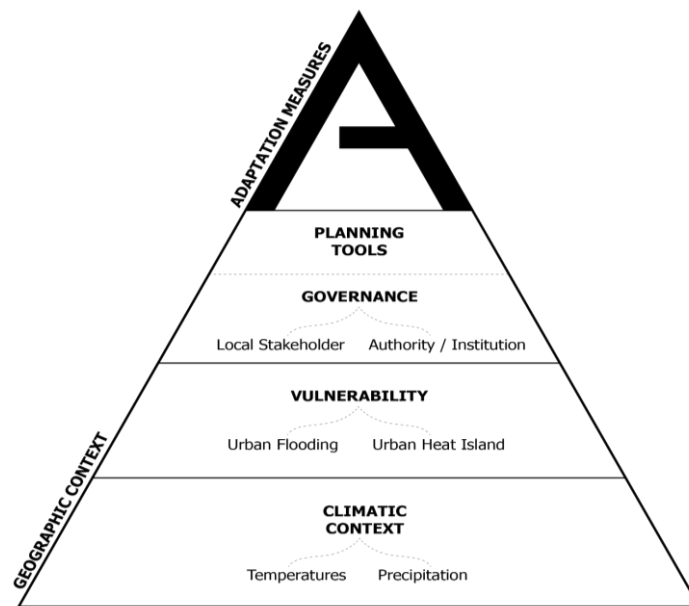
ADAPTATION MEASURES

PLANNING TOOLS

GOVERNANCE

Local Stakeholder Authority / Institution

VULNERABILITY

Urban Flooding Urban Heat Island

CLIMATIC CONTEXT

Temperatures Precipitation

GEOGRAPHIC CONTEXT